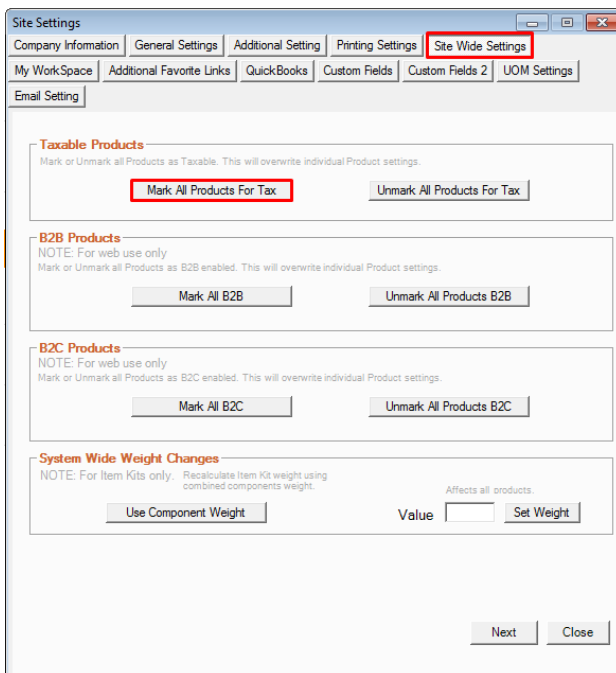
Site Settings

Company Information | General Settings | Additional Setting | Printing Settings | Site Wide Settings
My WorkSpace | Additional Favorite Links | QuickBooks | Custom Fields | Custom Fields 2 | UOM Settings
Email Setting

Taxable Products
Mark or Unmark all Products as Taxable. This will overwrite individual Product settings.
Mark All Products For Tax
Unmark All Products For Tax

B2B Products
NOTE: For web use only
Mark or Unmark all Products as B2B enabled. This will overwrite individual Product settings.
Mark All B2B
Unmark All Products B2B

B2C Products
NOTE: For web use only
Mark or Unmark all Products as B2C enabled. This will overwrite individual Product settings.
Mark All B2C
Unmark All Products B2C

System Wide Weight Changes
NOTE: For Item Kits only. Recalculate Item Kit weight using combined components weight.
Affects all products.
Use Component Weight
Value
Set Weight

Next
Close